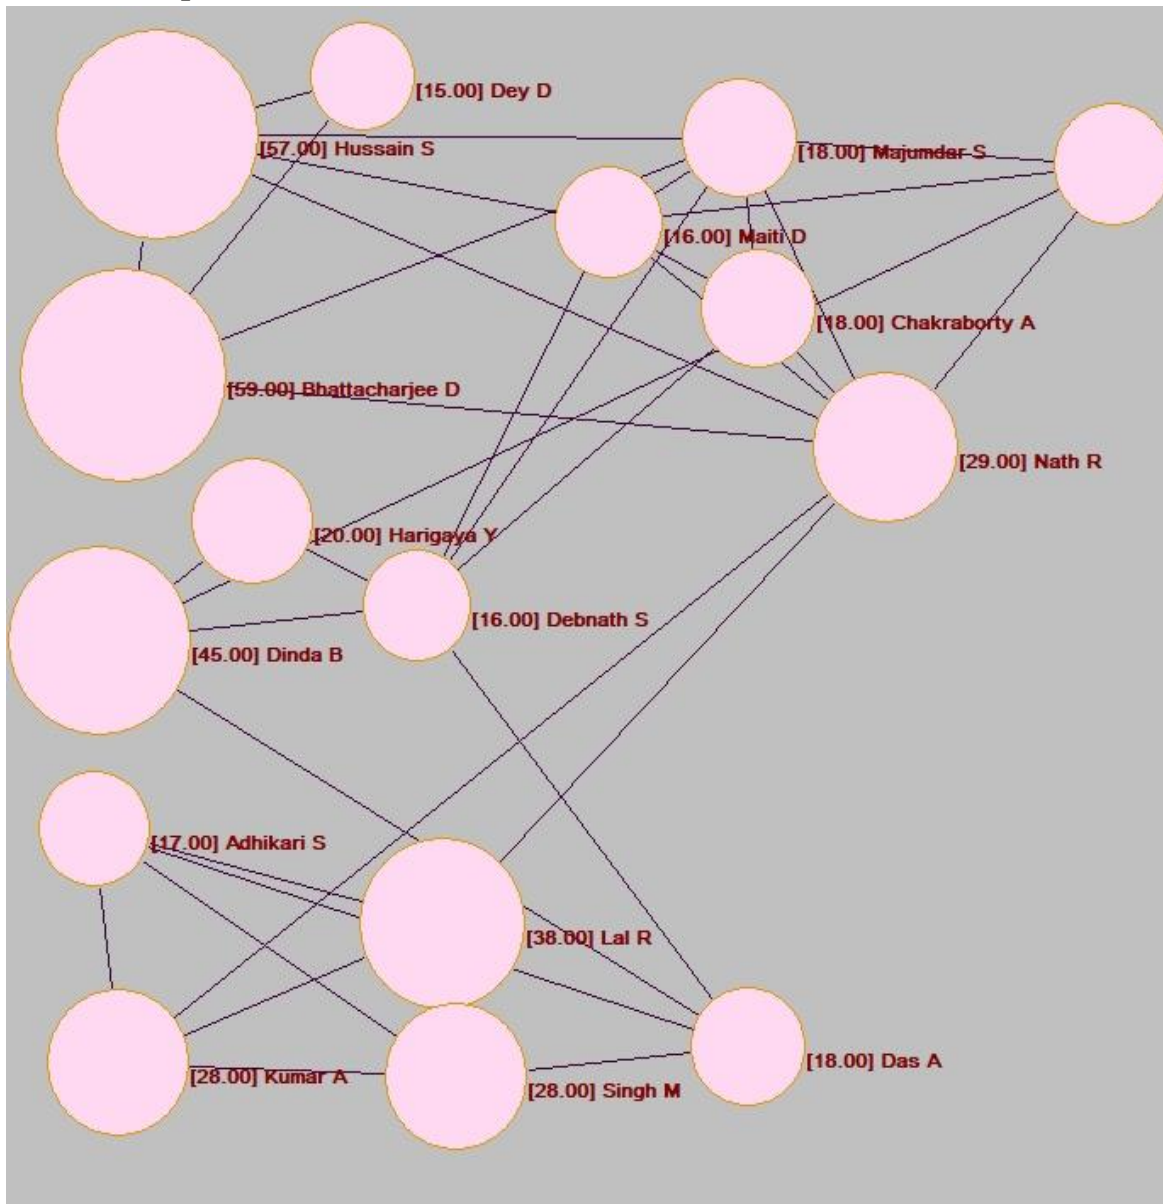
[15.00] Dey D

[57.00] Hussain S

[18.00] Majumder S

[16.00] Maiti D

[18.00] Chakraborty A

[59.00] Bhattacharjee D

[29.00] Nath R

[20.00] Harigaya Y

[16.00] Debnath S

[45.00] Dinda B

[17.00] Adhikari S

[38.00] Lal R

[28.00] Kumar A

[28.00] Singh M

[18.00] Das A